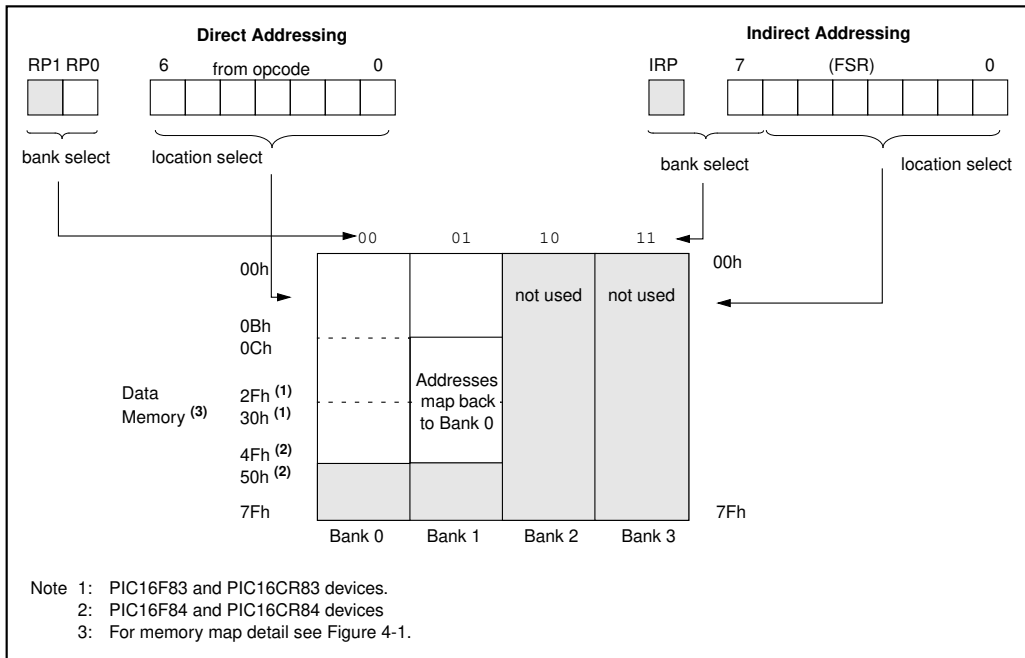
Direct Addressing

RP1 RP0

6 from opcode 0

bank select

location select

Indirect Addressing

IRP

7 (FSR) 0

bank select

location select

00 01 10 11

00h

not used

not used

00h

0Bh

0Ch

Data Memory $^{(3)}$

2Fh $^{(1)}$

30h $^{(1)}$

Addresses map back to Bank 0

4Fh $^{(2)}$

50h $^{(2)}$

7Fh

7Fh

Bank 0 Bank 1 Bank 2 Bank 3

Note 1: PIC16F83 and PIC16CR83 devices.
2: PIC16F84 and PIC16CR84 devices
3: For memory map detail see Figure 4-1.